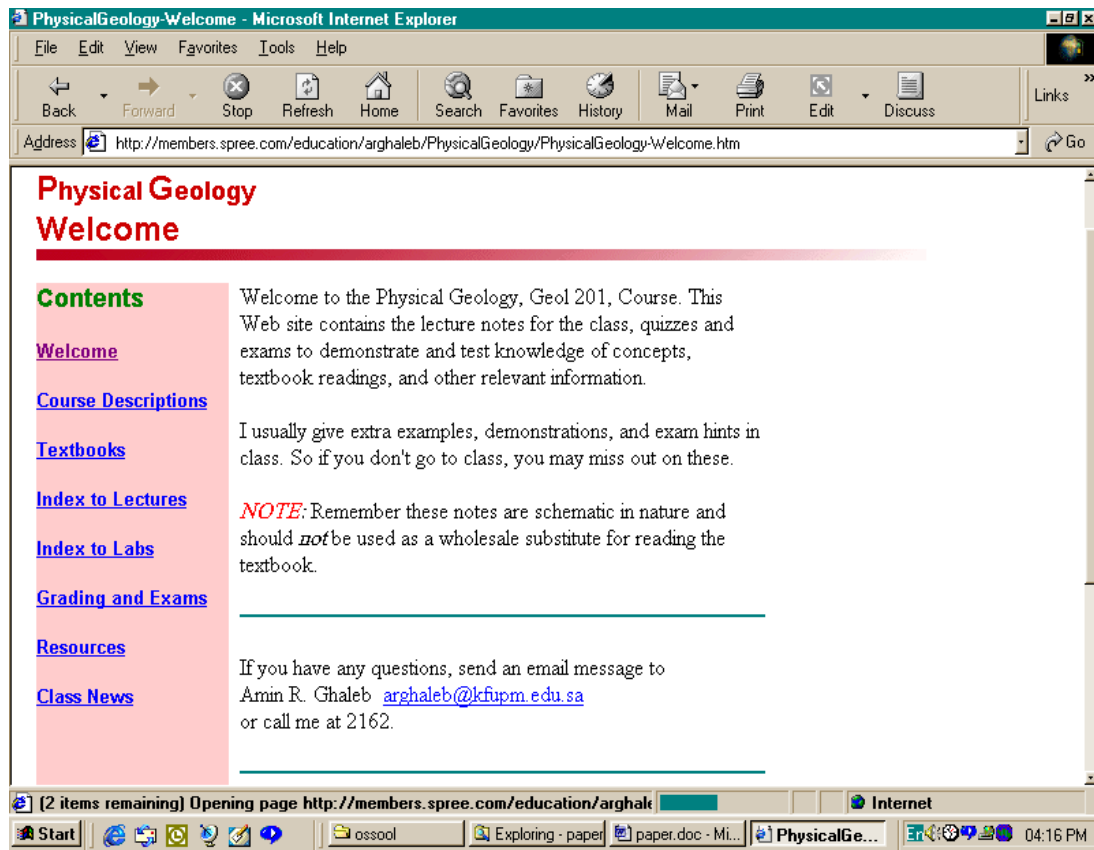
PhysicalGeology-Welcome - Microsoft Internet Explorer

File Edit View Favorites Tools Help

Back Forward Stop Refresh Home Search Favorites History Mail Print Edit Discuss Links

Address http://members.spree.com/education/arghaleb/PhysicalGeology/PhysicalGeology-Welcome.htm Go

Physical Geology
Welcome

Contents

Welcome

Course Descriptions

Textbooks

Index to Lectures

Index to Labs

Grading and Exams

Resources

Class News

Welcome to the Physical Geology, Geol 201, Course. This Web site contains the lecture notes for the class, quizzes and exams to demonstrate and test knowledge of concepts, textbook readings, and other relevant information.

I usually give extra examples, demonstrations, and exam hints in class. So if you don't go to class, you may miss out on these.

NOTE: Remember these notes are schematic in nature and should not be used as a wholesale substitute for reading the textbook.

If you have any questions, send an email message to Amin R. Ghaleb arghaleb@kfupm.edu.sa or call me at 2162.

(2 items remaining) Opening page http://members.spree.com/education/arghal Internet

Start ossool Exploring - paper paper.doc - Mi... PhysicalGe... 04:16 PM